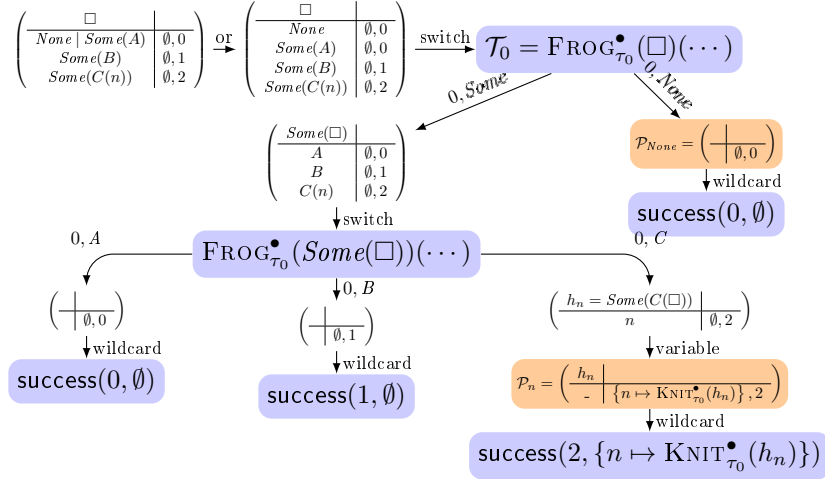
$\left(\begin{array}{c|c} \square & \\ \hline None \mid Some(A) & \emptyset, 0 \\ Some(B) & \emptyset, 1 \\ Some(C(n)) & \emptyset, 2 \end{array}\right)$ or $\left(\begin{array}{c|c} \square & \\ \hline None & \emptyset, 0 \\ Some(A) & \emptyset, 0 \\ Some(B) & \emptyset, 1 \\ Some(C(n)) & \emptyset, 2 \end{array}\right)$

switch

$\mathcal{T}_0 = \textsc{Frog}^{\bullet}_{\tau_0}(\square)(\cdots)$

0, Some

0, None

$\left(\begin{array}{c|c} Some(\square) & \\ \hline A & \emptyset, 0 \\ B & \emptyset, 1 \\ C(n) & \emptyset, 2 \end{array}\right)$

$\mathcal{P}_{None} = \left(\begin{array}{c|c} & \\ \hline & \emptyset, 0 \end{array}\right)$

wildcard

success$(0, \emptyset)$

switch

0, A

$\textsc{Frog}^{\bullet}_{\tau_0}(Some(\square))(\cdots)$

0, C

0, B

$\left(\begin{array}{c|c} & \\ \hline & \emptyset, 0 \end{array}\right)$

$\left(\begin{array}{c|c} & \\ \hline & \emptyset, 1 \end{array}\right)$

$\left(\begin{array}{c|c} h_n = Some(C(\square)) & \\ \hline n & \emptyset, 2 \end{array}\right)$

wildcard

wildcard

variable

success$(0, \emptyset)$

success$(1, \emptyset)$

$\mathcal{P}_n = \left(\begin{array}{c|c} h_n & \\ \hline \text{-} & \{n \mapsto \textsc{Knit}^{\bullet}_{\tau_0}(h_n)\}, 2 \end{array}\right)$

wildcard

success$(2, \{n \mapsto \textsc{Knit}^{\bullet}_{\tau_0}(h_n)\})$